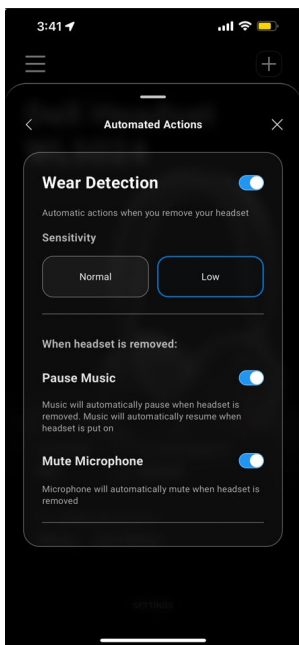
3:41

Automated Actions

Wear Detection

Automatic actions when you remove your headset

Sensitivity

Normal

Low

When headset is removed:

Pause Music

Music will automatically pause when headset is removed. Music will automatically resume when headset is put on

Mute Microphone

Microphone will automatically mute when headset is removed

SETTINGS